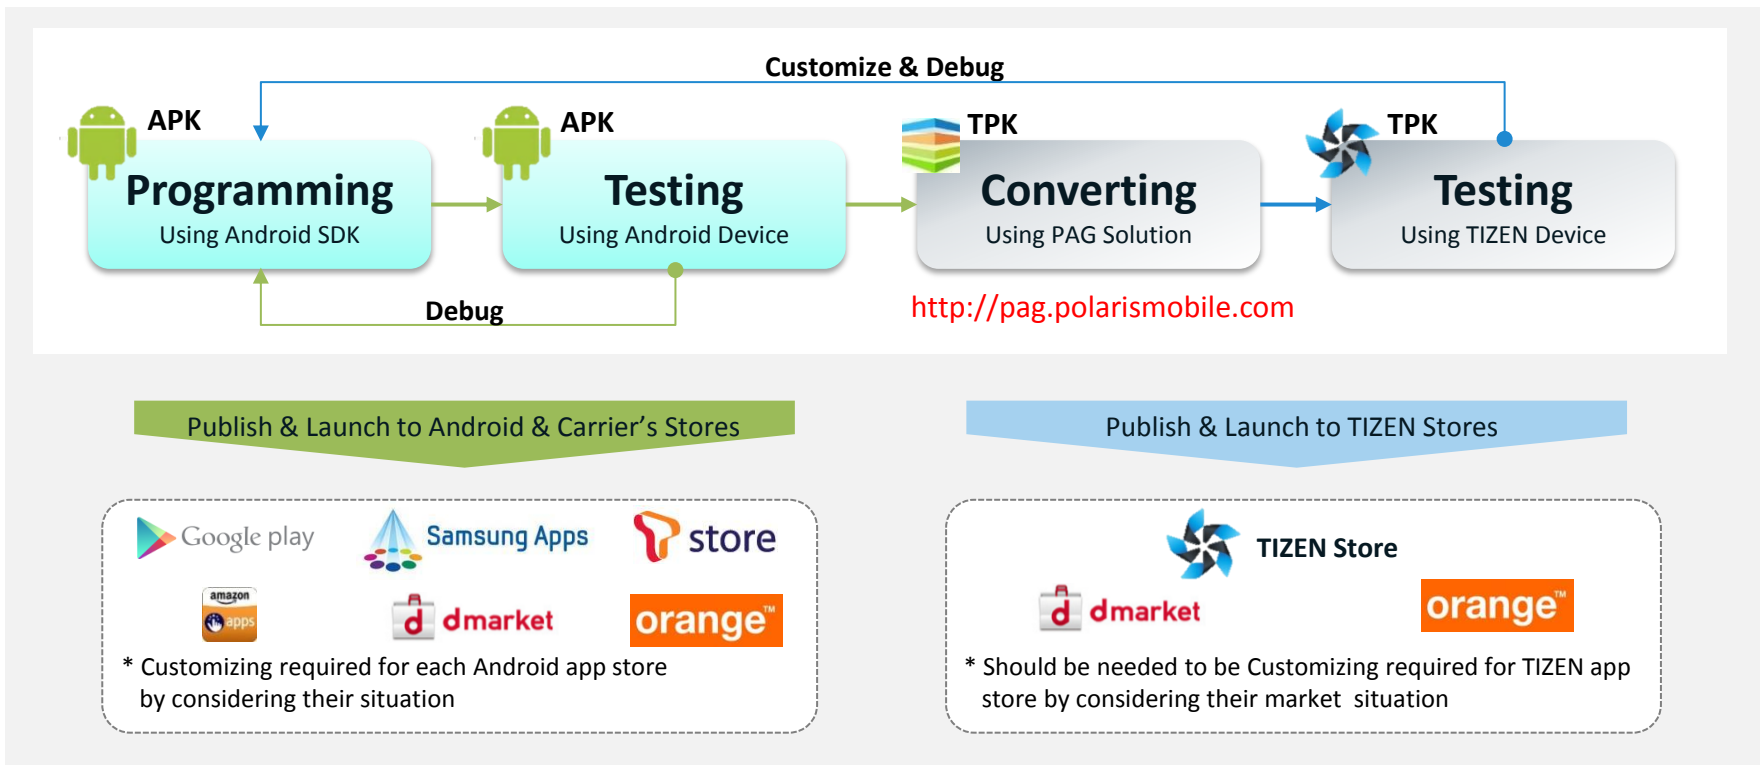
Customize & Debug

APK
Programming
Using Android SDK

APK
Testing
Using Android Device

TPK
Converting
Using PAG Solution

TPK
Testing
Using TIZEN Device

Debug

http://pag.polarismobile.com

Publish & Launch to Android & Carrier's Stores

Google play
Samsung Apps
store
amazon apps
dmarket
orange™

* Customizing required for each Android app store by considering their situation

Publish & Launch to TIZEN Stores

TIZEN Store
dmarket
orange™

* Should be needed to be Customizing required for TIZEN app store by considering their market situation